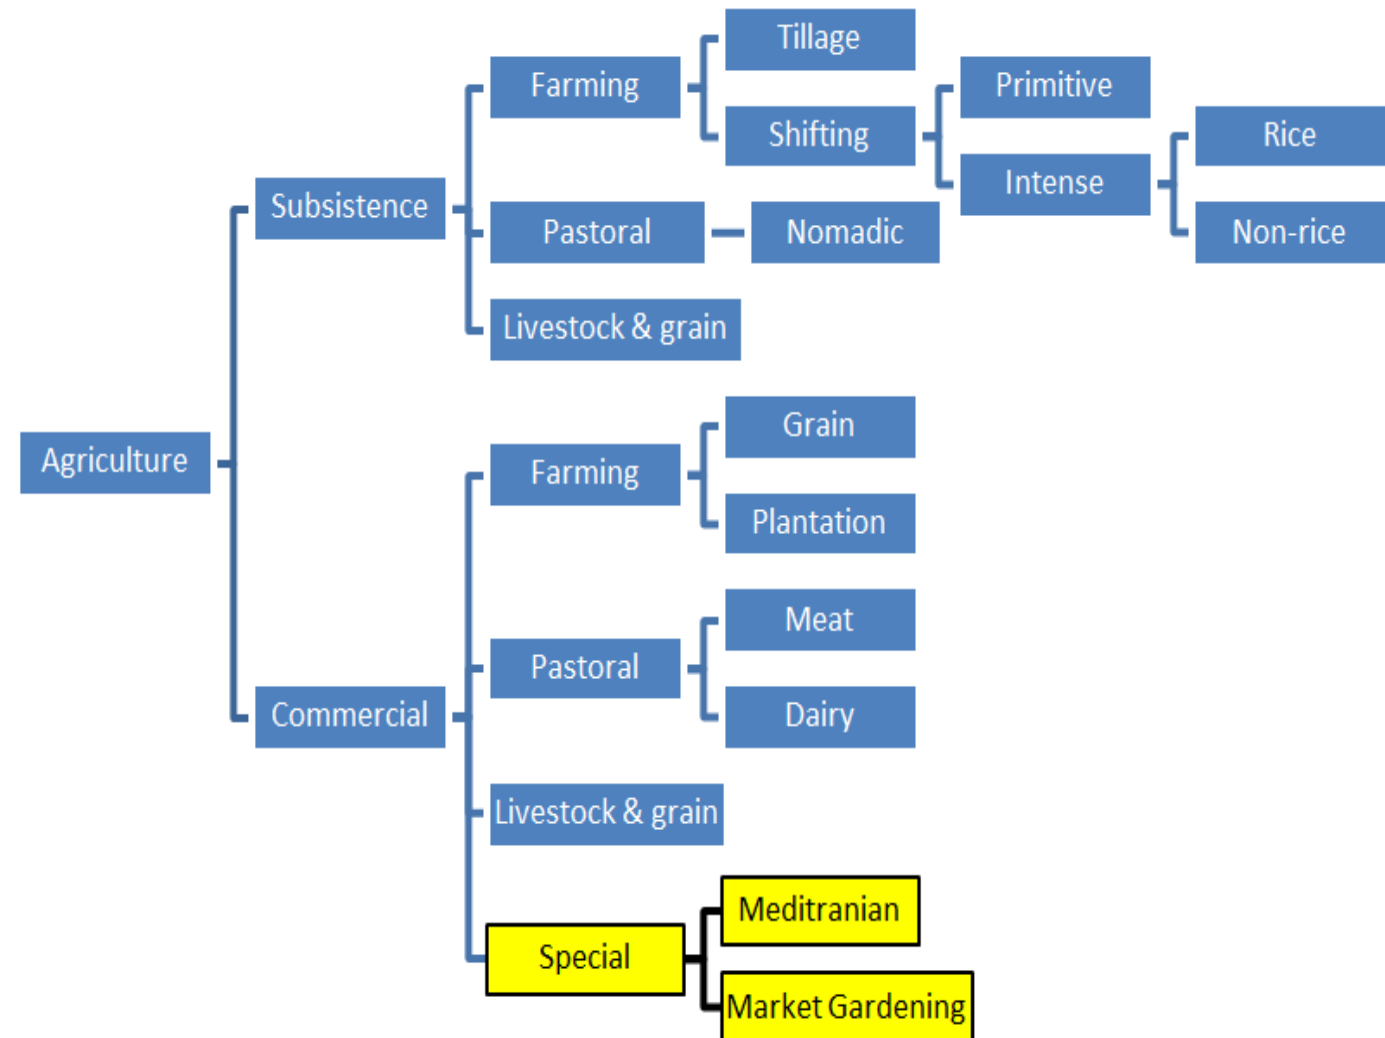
Agriculture

Subsistence

Farming

Tillage

Shifting

Primitive

Intense

Rice

Non-rice

Pastoral

Nomadic

Livestock & grain

Commercial

Farming

Grain

Plantation

Pastoral

Meat

Dairy

Livestock & grain

Special

Meditranian

Market Gardening